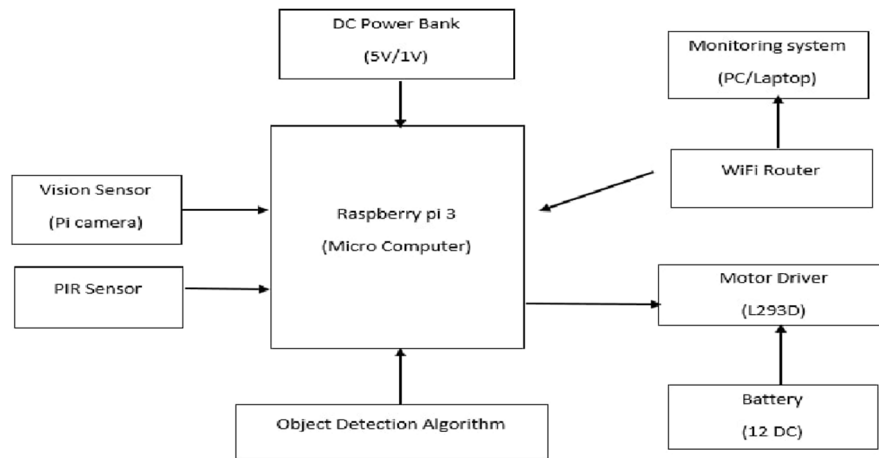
DC Power Bank
(5V/1V)

Monitoring system
(PC/Laptop)

Vision Sensor
(Pi camera)

Raspberry pi 3
(Micro Computer)

WiFi Router

PIR Sensor

Motor Driver
(L293D)

Battery
(12 DC)

Object Detection Algorithm